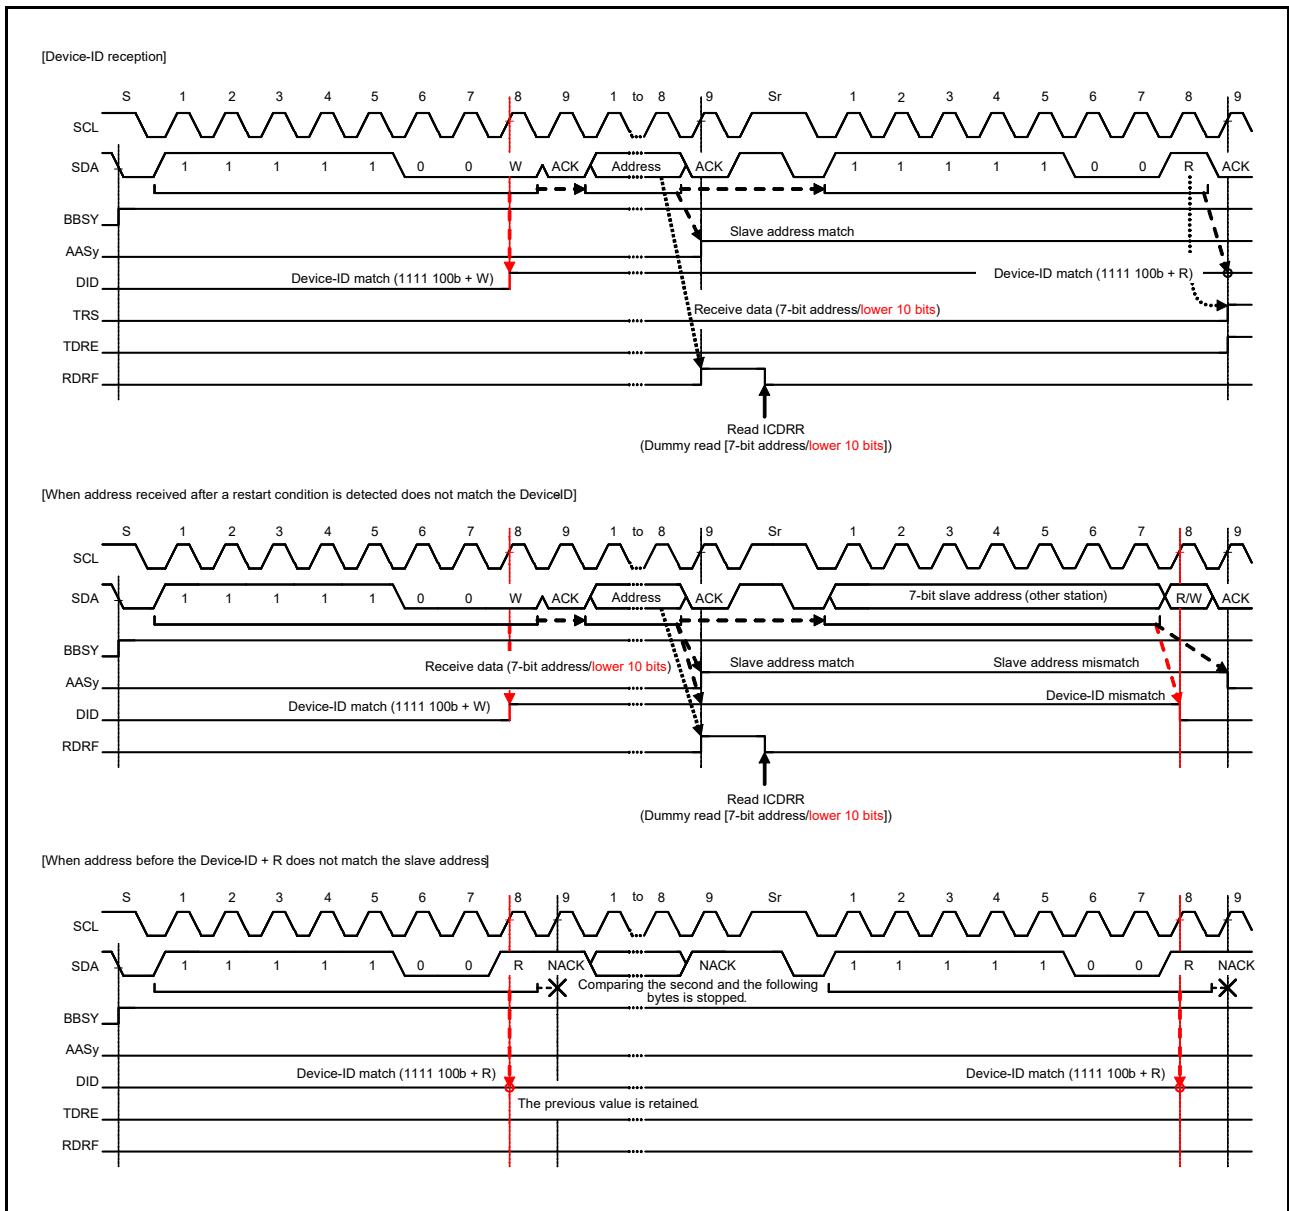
[Device-ID reception]

S 1 2 3 4 5 6 7 8 9 1 to 8 9 Sr 1 2 3 4 5 6 7 8 9

SCL

SDA 1 1 1 1 1 0 0 W ACK Address ACK 1 1 1 1 1 0 0 R ACK

BBSY

AASy

DID

TRS

TDRE

RDRF

Slave address match

Device-ID match (1111 100b + W)

Device-ID match (1111 100b + R)

Receive data (7-bit address/lower 10 bits)

Read ICDRR
(Dummy read [7-bit address/lower 10 bits])

[When address received after a restart condition is detected does not match the DeviceID]

S 1 2 3 4 5 6 7 8 9 1 to 8 9 Sr 1 2 3 4 5 6 7 8 9

SCL

SDA 1 1 1 1 1 0 0 W ACK Address ACK 7-bit slave address (other station) R/W ACK

BBSY

AASy

DID

RDRF

Receive data (7-bit address/lower 10 bits)

Slave address match

Slave address mismatch

Device-ID mismatch

Device-ID match (1111 100b + W)

Read ICDRR
(Dummy read [7-bit address/lower 10 bits])

[When address before the Device-ID + R does not match the slave address]

S 1 2 3 4 5 6 7 8 9 1 to 8 9 Sr 1 2 3 4 5 6 7 8 9

SCL

SDA 1 1 1 1 1 0 0 R NACK NACK 1 1 1 1 1 0 0 R NACK

Comparing the second and the following bytes is stopped.

BBSY

AASy

DID

TDRE

RDRF

Device-ID match (1111 100b + R)

Device-ID match (1111 100b + R)

The previous value is retained.